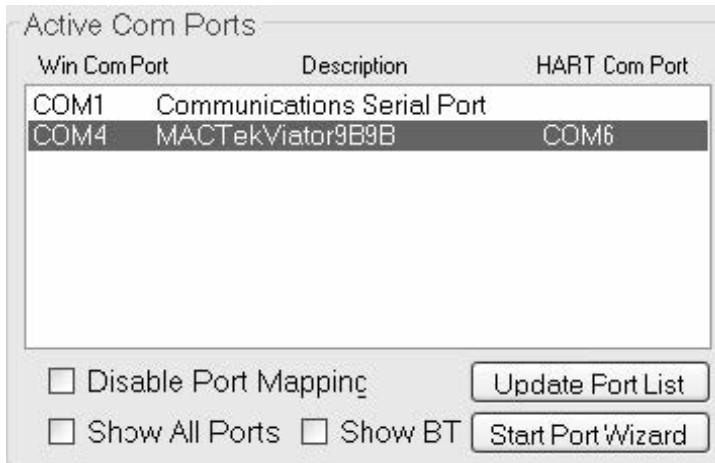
Active Com Ports

| Win Com Port | Description | HART Com Port |
|---|---|---|
| COM1 | Communications Serial Port | |
| COM4 | MACTekViator9B9B | COM6 |

Disable Port Mapping

Update Port List

Show All Ports

Show BT

Start Port Wizard